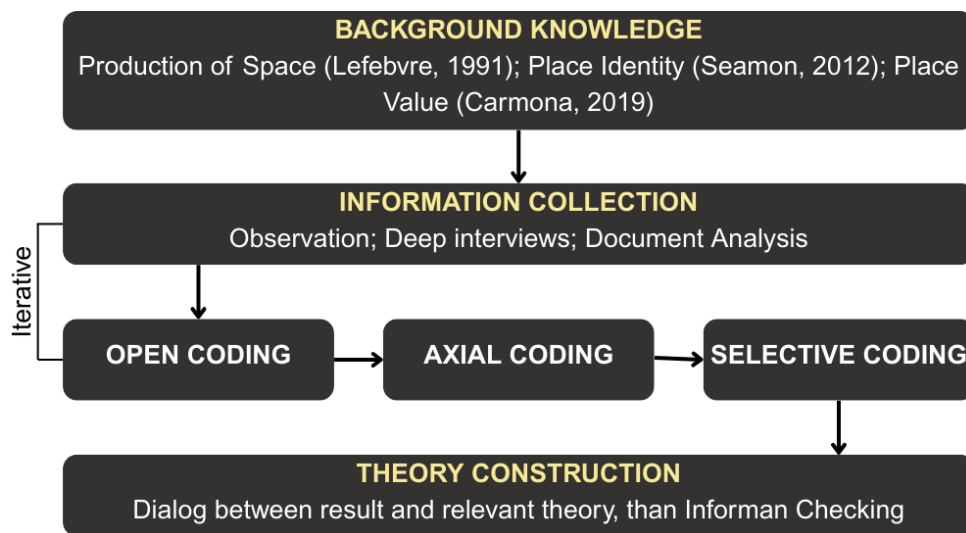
BACKGROUND KNOWLEDGE
Production of Space (Lefebvre, 1991); Place Identity (Seamon, 2012); Place Value (Carmona, 2019)

INFORMATION COLLECTION
Observation; Deep interviews; Document Analysis

Iterative

OPEN CODING

AXIAL CODING

SELECTIVE CODING

THEORY CONSTRUCTION
Dialog between result and relevant theory, than Informan Checking